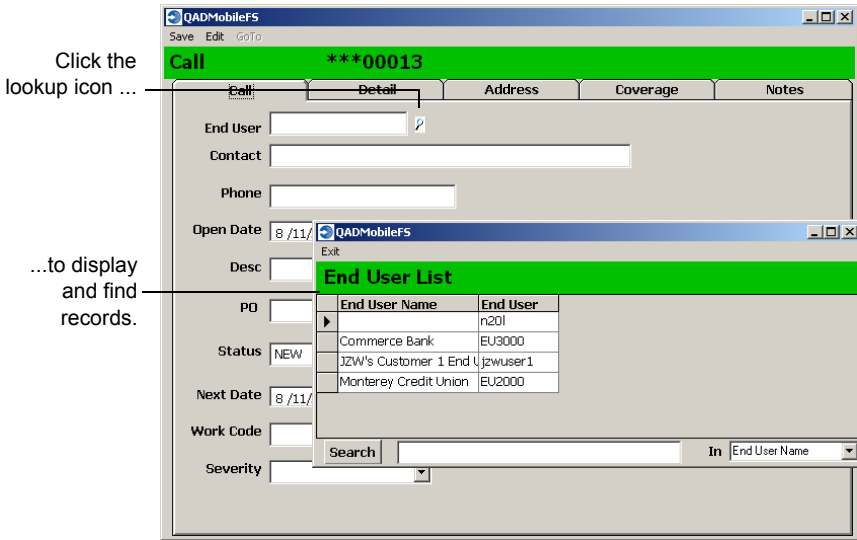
Click the lookup icon ...

...to display and find records.

QADMobileFS
Save Edit GoTo
Call ***00013
Call | Detail | Address | Coverage | Notes
End User
Contact
Phone
Open Date 8 /11/
Desc
PO
Status NEW
Next Date 8 /11/
Work Code
Severity

QADMobileFS
Exit
End User List

| | End User Name | End User |
|---|---|---|
| ▶ | | n20l |
| | Commerce Bank | EU3000 |
| | JZW's Customer 1 End U | jzwuser1 |
| | Monterey Credit Union | EU2000 |

Search
In End User Name